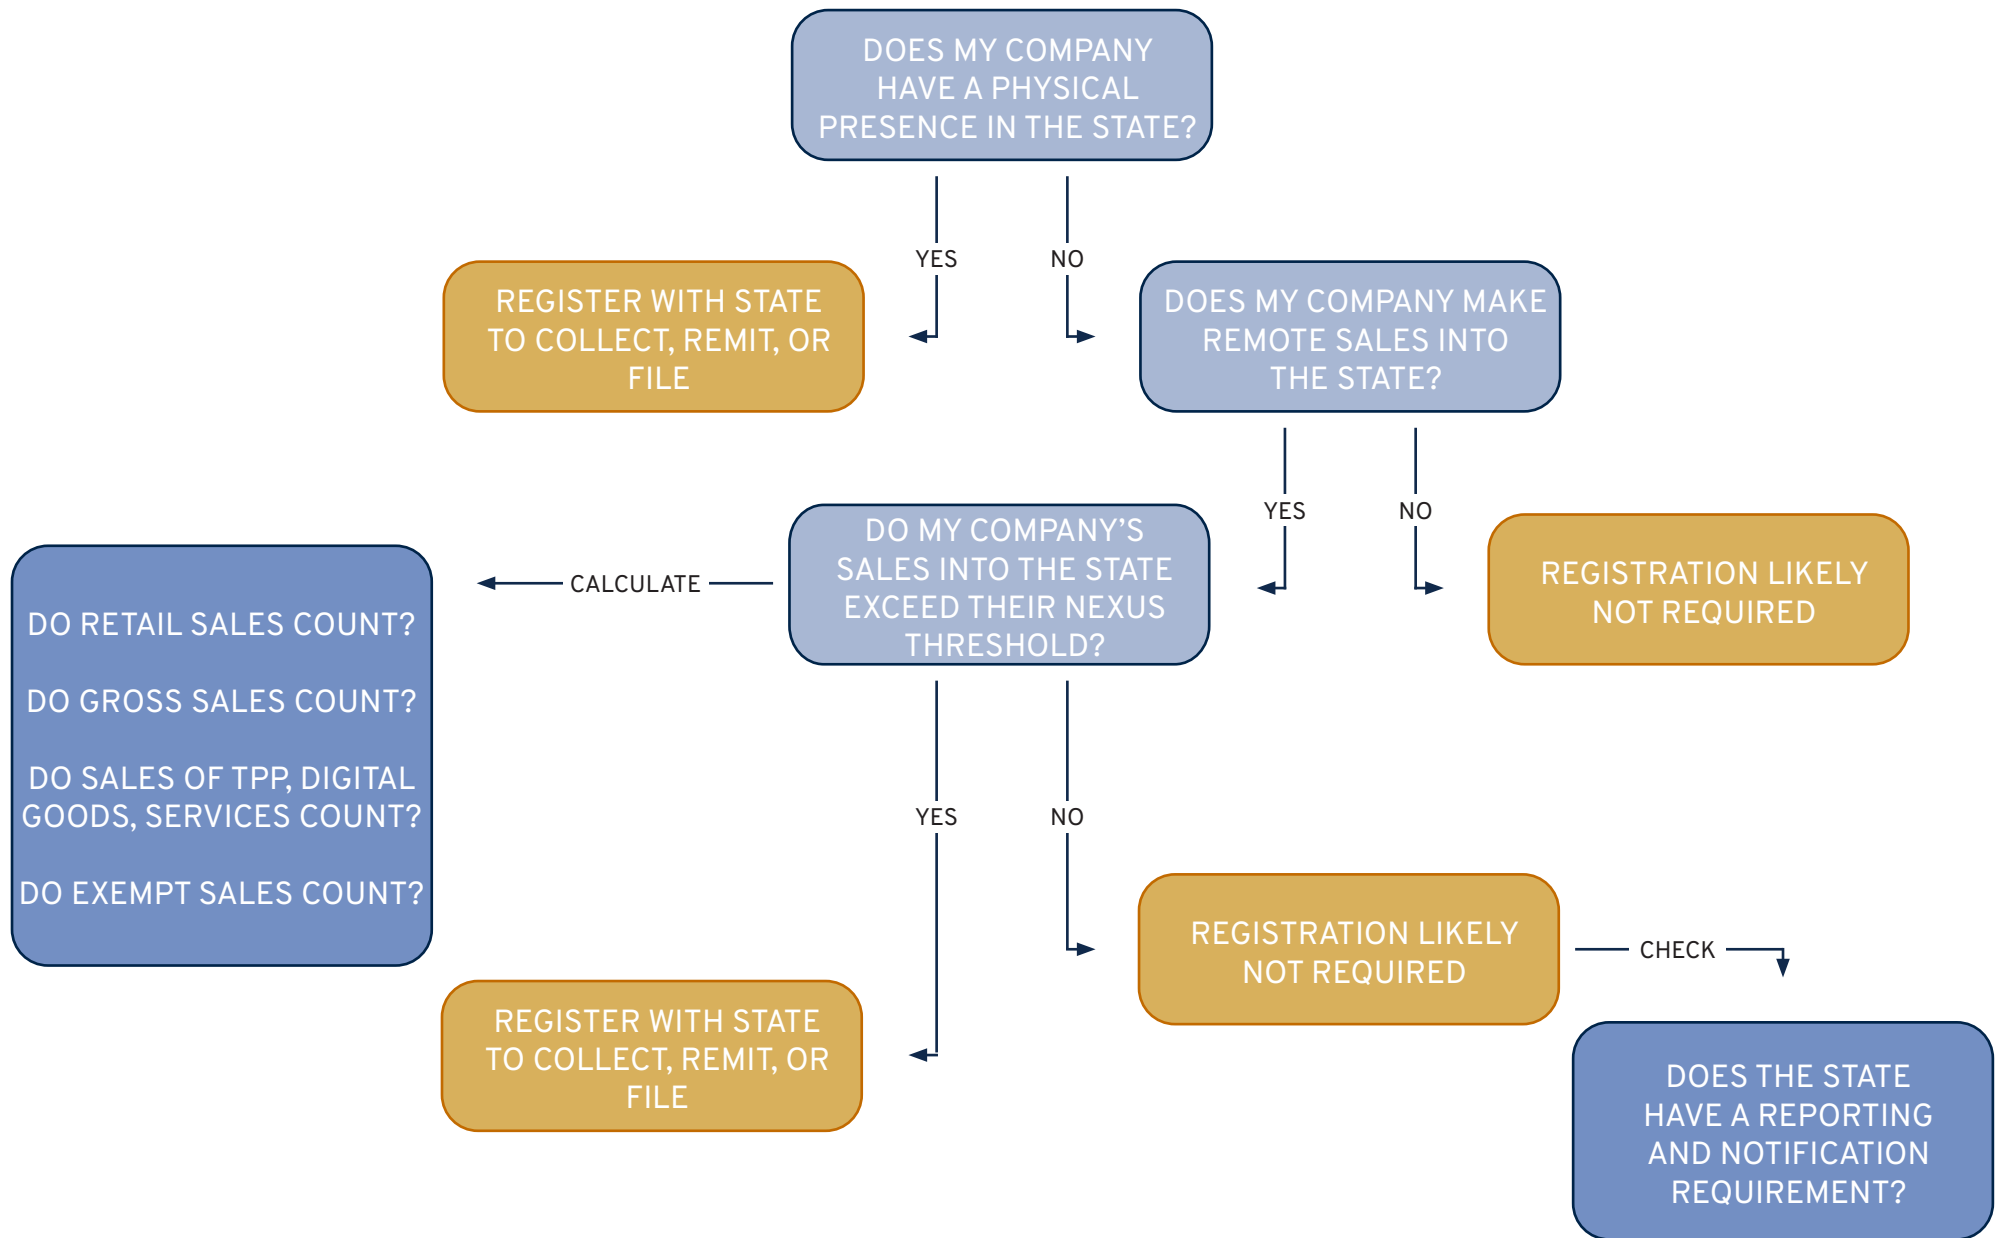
DOES MY COMPANY HAVE A PHYSICAL PRESENCE IN THE STATE?

YES

NO

REGISTER WITH STATE TO COLLECT, REMIT, OR FILE

DOES MY COMPANY MAKE REMOTE SALES INTO THE STATE?

YES

NO

DO MY COMPANY'S SALES INTO THE STATE EXCEED THEIR NEXUS THRESHOLD?

REGISTRATION LIKELY NOT REQUIRED

CALCULATE

DO RETAIL SALES COUNT?

DO GROSS SALES COUNT?

DO SALES OF TPP, DIGITAL GOODS, SERVICES COUNT?

DO EXEMPT SALES COUNT?

YES

NO

REGISTRATION LIKELY NOT REQUIRED

CHECK

REGISTER WITH STATE TO COLLECT, REMIT, OR FILE

DOES THE STATE HAVE A REPORTING AND NOTIFICATION REQUIREMENT?